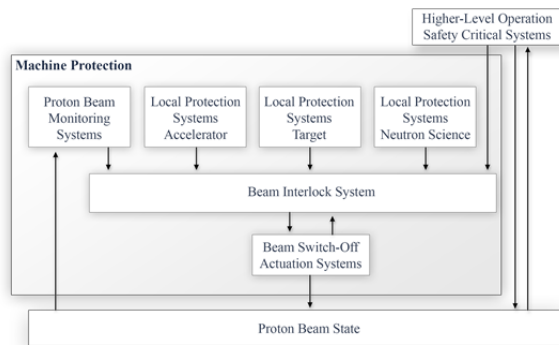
Higher-Level Operation Safety Critical Systems

Machine Protection

Proton Beam Monitoring Systems

Local Protection Systems Accelerator

Local Protection Systems Target

Local Protection Systems Neutron Science

Beam Interlock System

Beam Switch-Off Actuation Systems

Proton Beam State